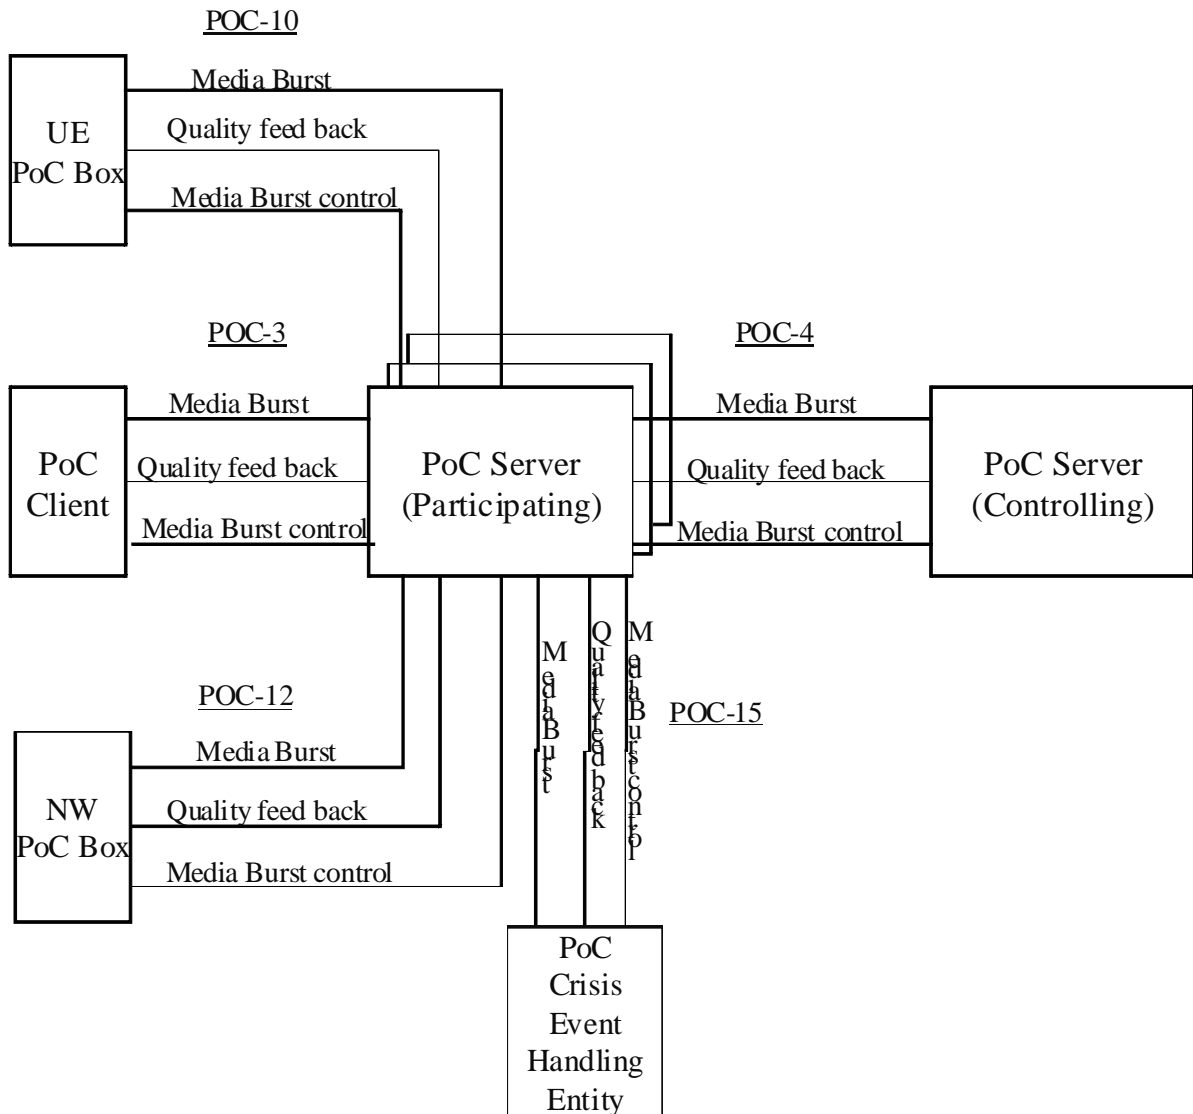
POC-10

UE PoC Box

Media Burst

Quality feed back

Media Burst control

POC-3

POC-4

PoC Client

Media Burst

Quality feed back

Media Burst control

PoC Server (Participating)

Media Burst

Quality feed back

Media Burst control

PoC Server (Controlling)

POC-12

NW PoC Box

Media Burst

Quality feed back

Media Burst control

Media Burst

Quality feed back

Media Burst control

POC-15

PoC Crisis Event Handling Entity